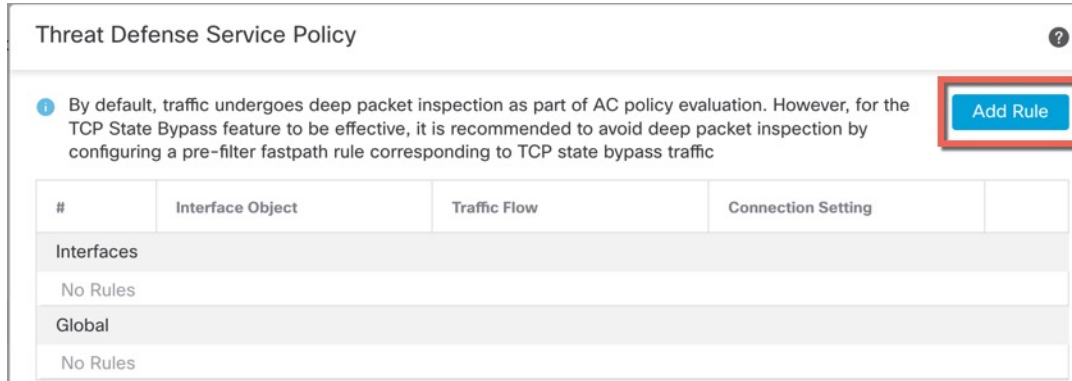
Threat Defense Service Policy

?

By default, traffic undergoes deep packet inspection as part of AC policy evaluation. However, for the TCP State Bypass feature to be effective, it is recommended to avoid deep packet inspection by configuring a pre-filter fastpath rule corresponding to TCP state bypass traffic

Add Rule

| # | Interface Object | Traffic Flow | Connection Setting | |
|---|---|---|---|---|
| Interfaces | | | | |
| No Rules | | | | |
| Global | | | | |
| No Rules | | | | |